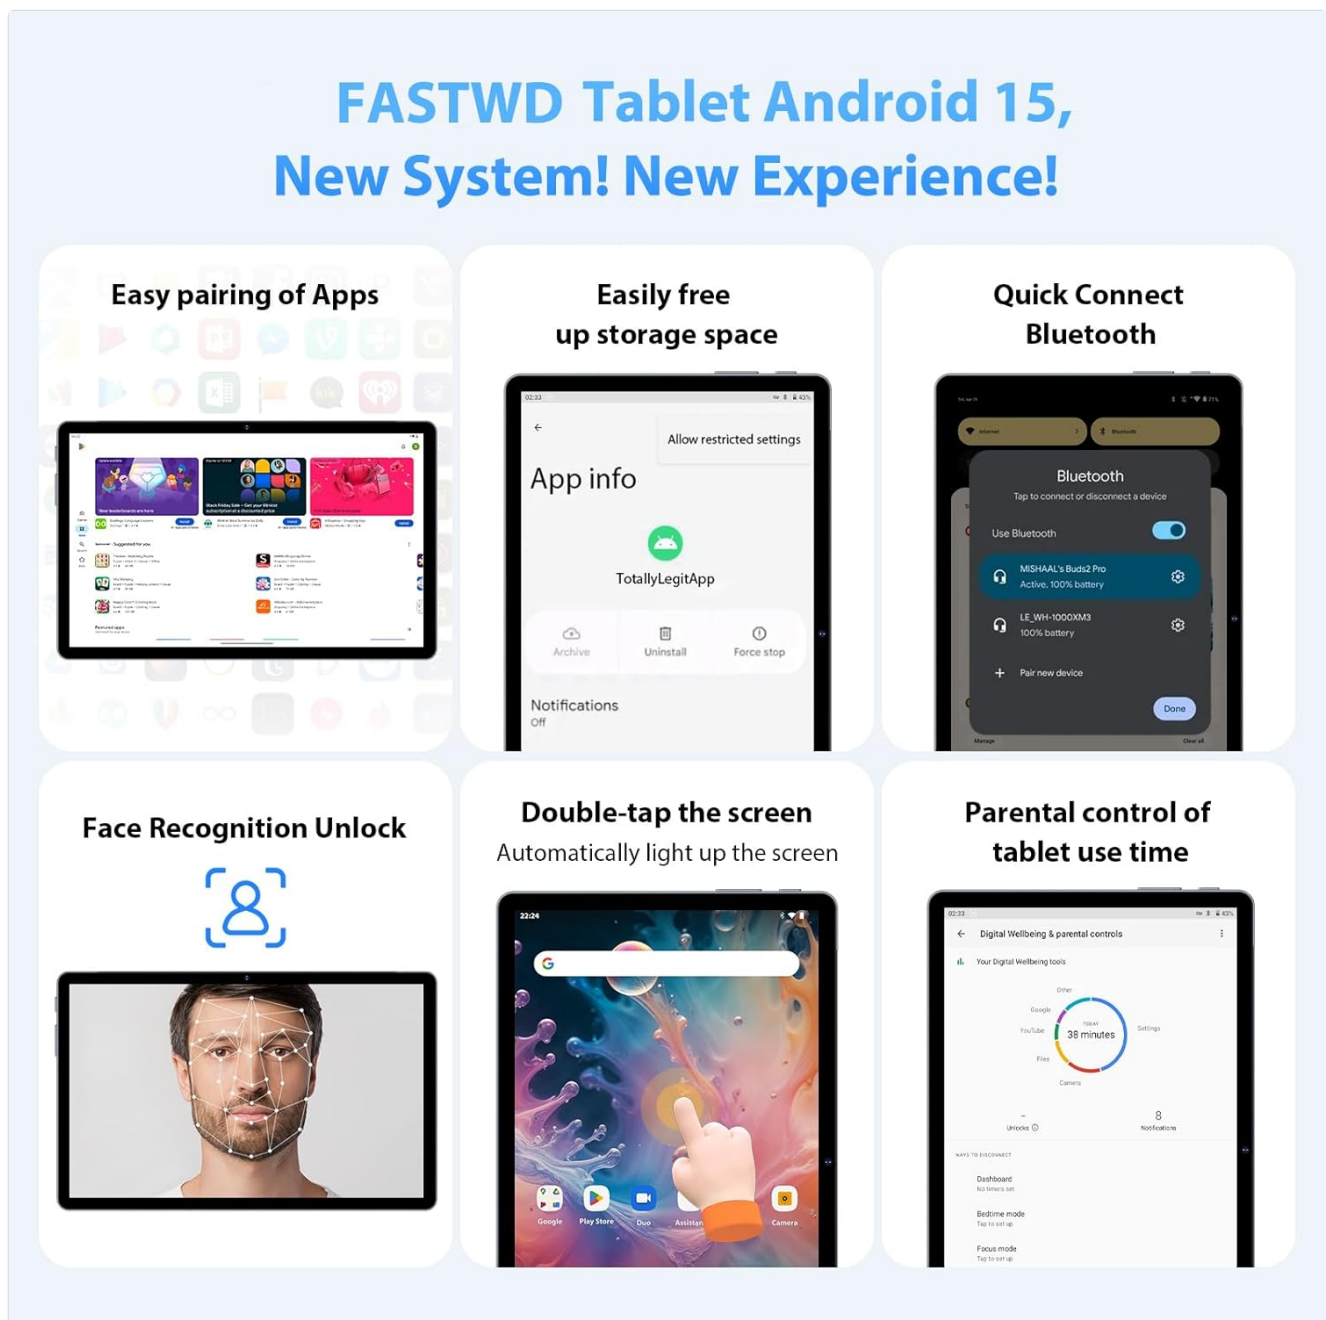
FASTWD Tablet Android 15,
New System! New Experience!

Easy pairing of Apps

Easily free up storage space

02:33

Allow restricted settings

App info

TotallyLegitApp

Archive

Uninstall

Force stop

Notifications
Off

Quick Connect Bluetooth

Bluetooth
Tap to connect or disconnect a device

Use Bluetooth

MISHAAL's Buds2 Pro
Active, 100% battery

LE_WH-1000XM3
100% battery

Pair new device

Done

Manage

Clear all

Face Recognition Unlock

Double-tap the screen
Automatically light up the screen

22:24

Google

Play Store

Duo

Assistan

Camera

Parental control of tablet use time

02:33

Digital Wellbeing & parental controls

Your Digital Wellbeing tools

Other

Google

YouTube

Files

Camera

Settings

TODAY
38 minutes

–
Unlocks

8
Notifications

WAYS TO DISCONNECT

Dashboard
No timers set

Bedtime mode
Tap to set up

Focus mode
Tap to set up